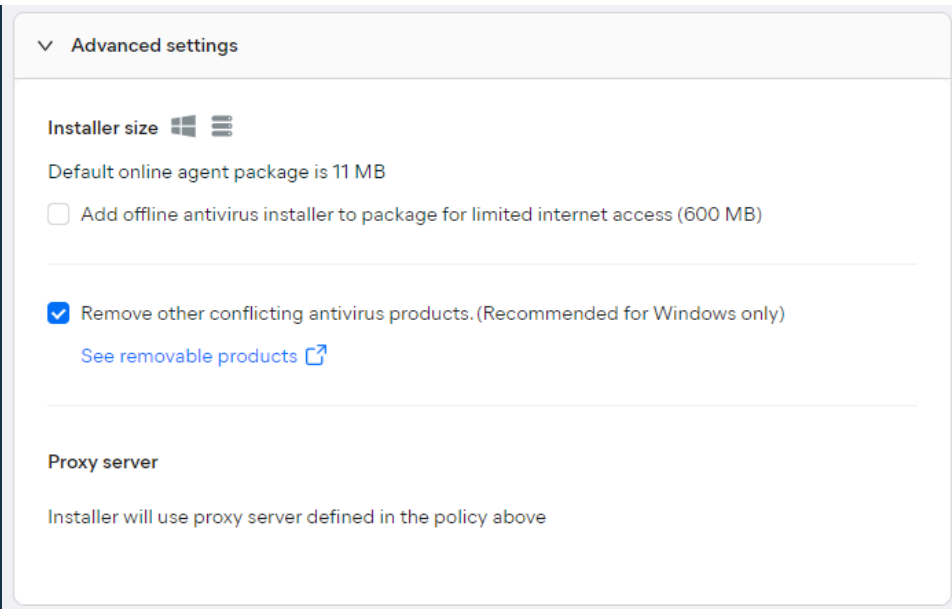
Advanced settings

Installer size

Default online agent package is 11 MB

Add offline antivirus installer to package for limited internet access (600 MB)

Remove other conflicting antivirus products. (Recommended for Windows only)

See removable products

Proxy server

Installer will use proxy server defined in the policy above